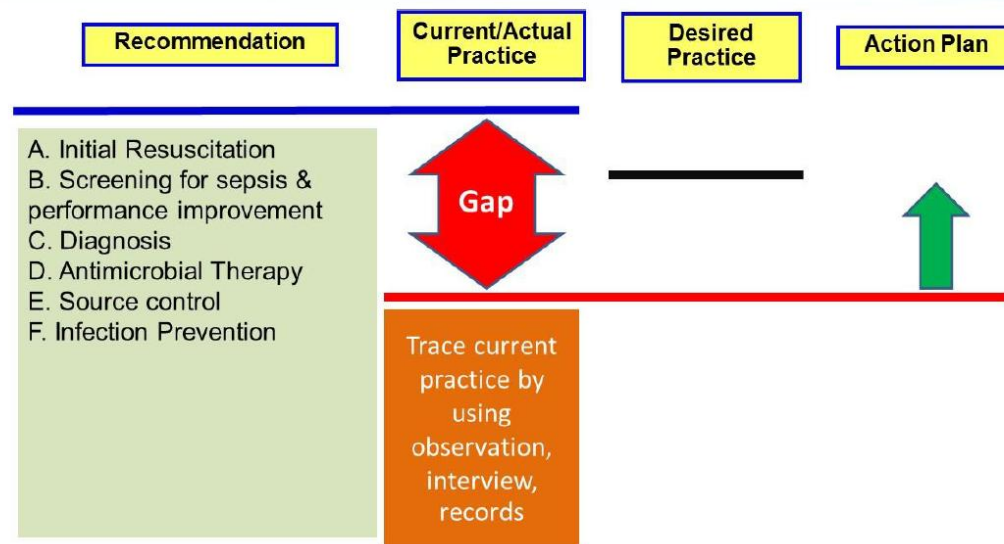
Recommendation

Current/Actual Practice

Desired Practice

Action Plan

A. Initial Resuscitation
B. Screening for sepsis & performance improvement
C. Diagnosis
D. Antimicrobial Therapy
E. Source control
F. Infection Prevention

Gap

Trace current practice by using observation, interview, records